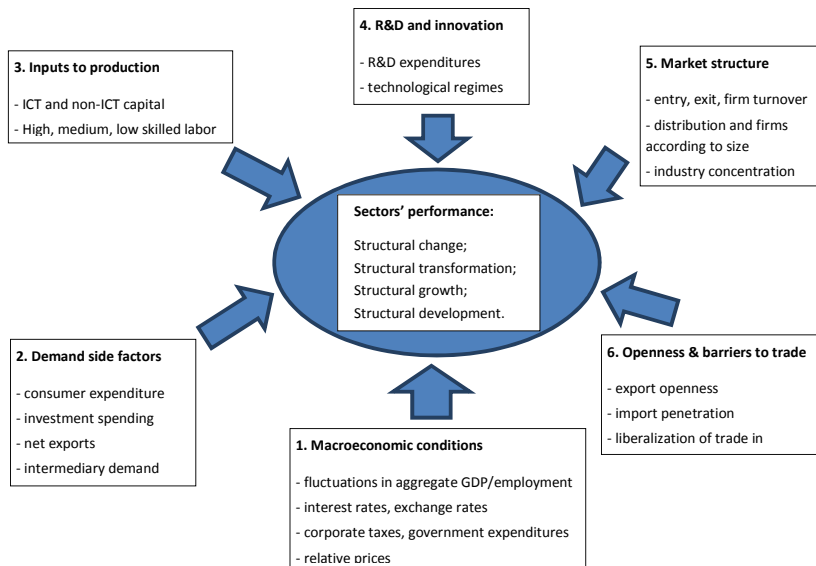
4. R&D and innovation

- R&D expenditures
- technological regimes

3. Inputs to production

- ICT and non-ICT capital
- High, medium, low skilled labor

5. Market structure

- entry, exit, firm turnover
- distribution and firms according to size
- industry concentration

Sectors' performance:

Structural change;
Structural transformation;
Structural growth;
Structural development.

2. Demand side factors

- consumer expenditure
- investment spending
- net exports
- intermediary demand

6. Openness & barriers to trade

- export openness
- import penetration
- liberalization of trade in

1. Macroeconomic conditions

- fluctuations in aggregate GDP/employment
- interest rates, exchange rates
- corporate taxes, government expenditures
- relative prices